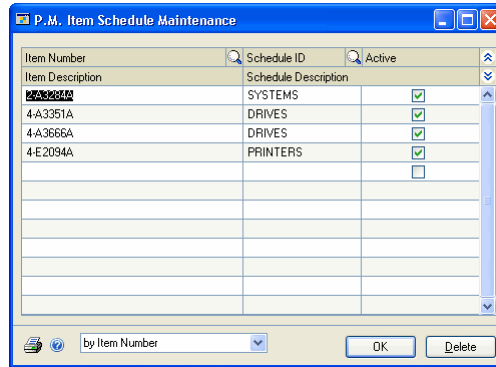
P.M. Item Schedule Maintenance

| Item Number | Schedule ID | Active |
|---|---|---|
| Item Description | Schedule Description | |
| 2-A3284A | SYSTEMS | ☑ |
| 4-A3351A | DRIVES | ☑ |
| 4-A3666A | DRIVES | ☑ |
| 4-E2094A | PRINTERS | ☑ |
| | | ☐ |

by Item Number

OK

Delete